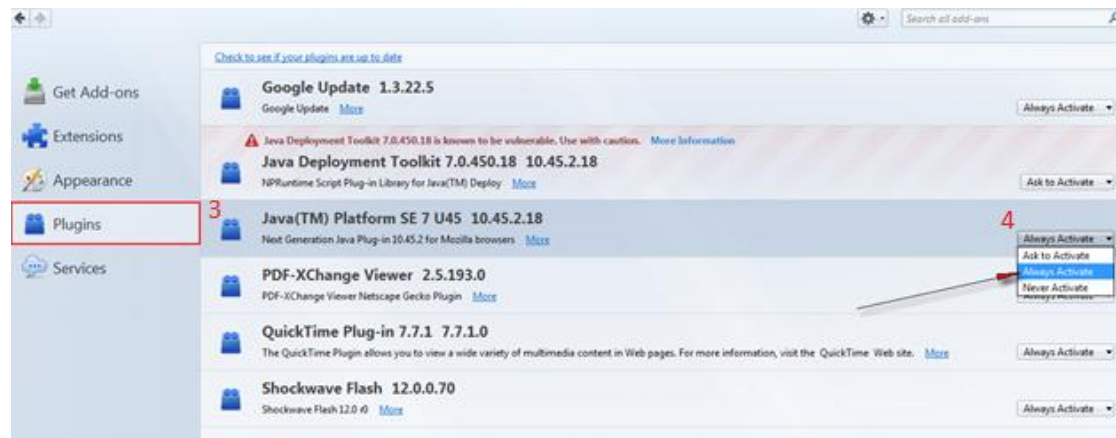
Search all add-ons

Get Add-ons

Extensions

Appearance

Plugins

Services

3

Check to see if your plugins are up to date

Google Update 1.3.22.5

Google Update More

Always Activate

Java Deployment Toolkit 7.0.450.18 is known to be vulnerable. Use with caution. More Information

Java Deployment Toolkit 7.0.450.18 10.45.2.18

NPRuntime Script Plug-in Library for Java(TM) Deploy More

Ask to Activate

Java(TM) Platform SE 7 U45 10.45.2.18

Next Generation Java Plug-in 10.45.2 for Mozilla browsers More

4

Always Activate

Ask to Activate

Always Activate

Never Activate

PDF-XChange Viewer 2.5.193.0

PDF-XChange Viewer Netscape Gecko Plugin More

QuickTime Plug-in 7.7.1 7.7.1.0

The QuickTime Plugin allows you to view a wide variety of multimedia content in Web pages. For more information, visit the QuickTime Web site. More

Always Activate

Shockwave Flash 12.0.0.70

Shockwave Flash 12.0 r0 More

Always Activate